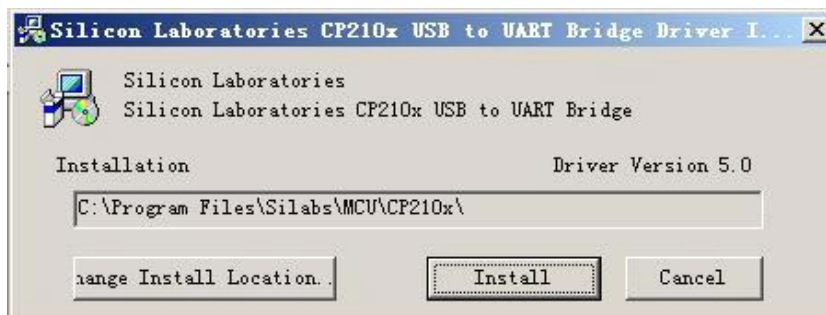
Silicon Laboratories CP210x USB to UART Bridge Driver I...

Silicon Laboratories
Silicon Laboratories CP210x USB to UART Bridge

Installation

Driver Version 5.0

C:\Program Files\Silabs\MCU\CP210x\

hange Install Location..

Install

Cancel